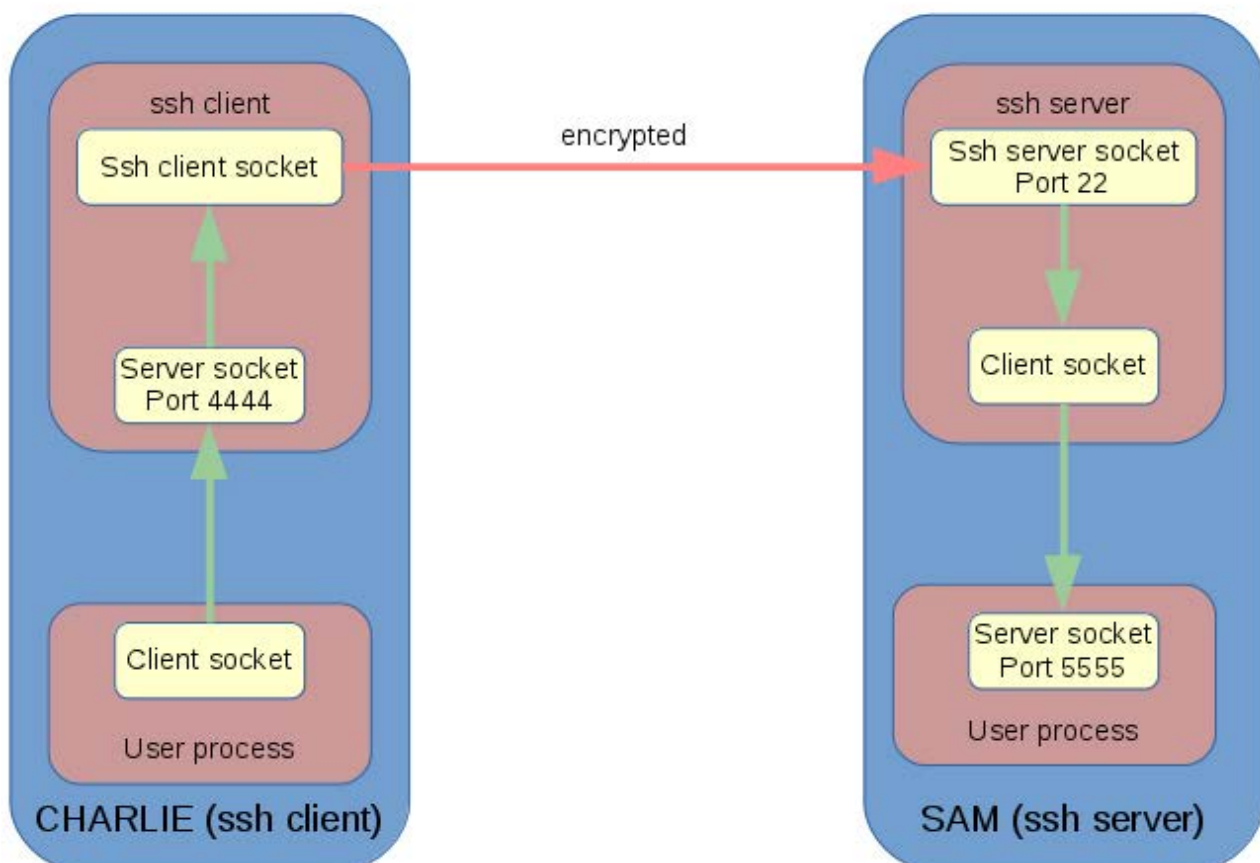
ssh client

Ssh client socket

Server socket
Port 4444

Client socket

User process

CHARLIE (ssh client)

encrypted

ssh server

Ssh server socket
Port 22

Client socket

Server socket
Port 5555

User process

SAM (ssh server)